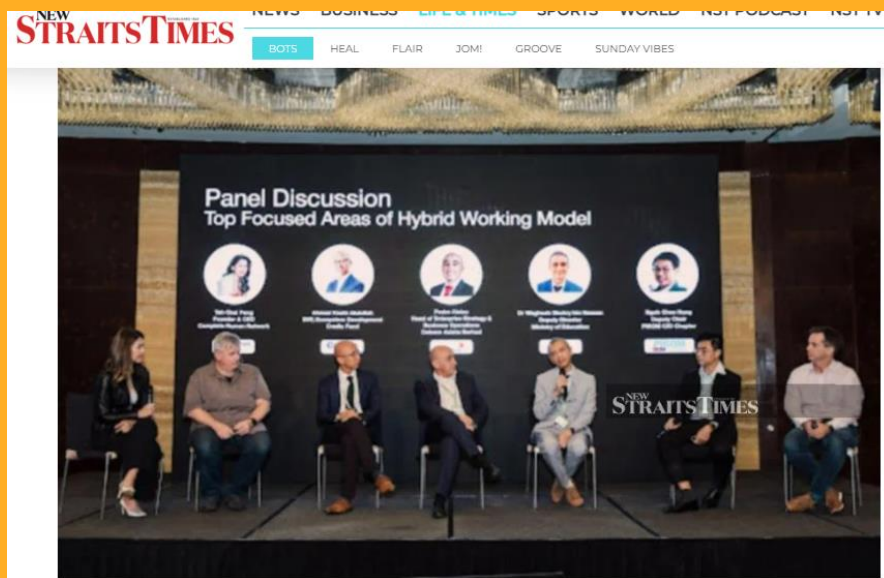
NEW STRAITS TIMES

NEWS BUSINESS LIFE & TIMES SPORTS WORLD NST PODCAST NST TV

BOTS HEAL FLAIR JOM! GROOVE SUNDAY VIBES

Panel Discussion
Top Focused Areas of Hybrid Working Model

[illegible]

NEW STRAITS TIMES